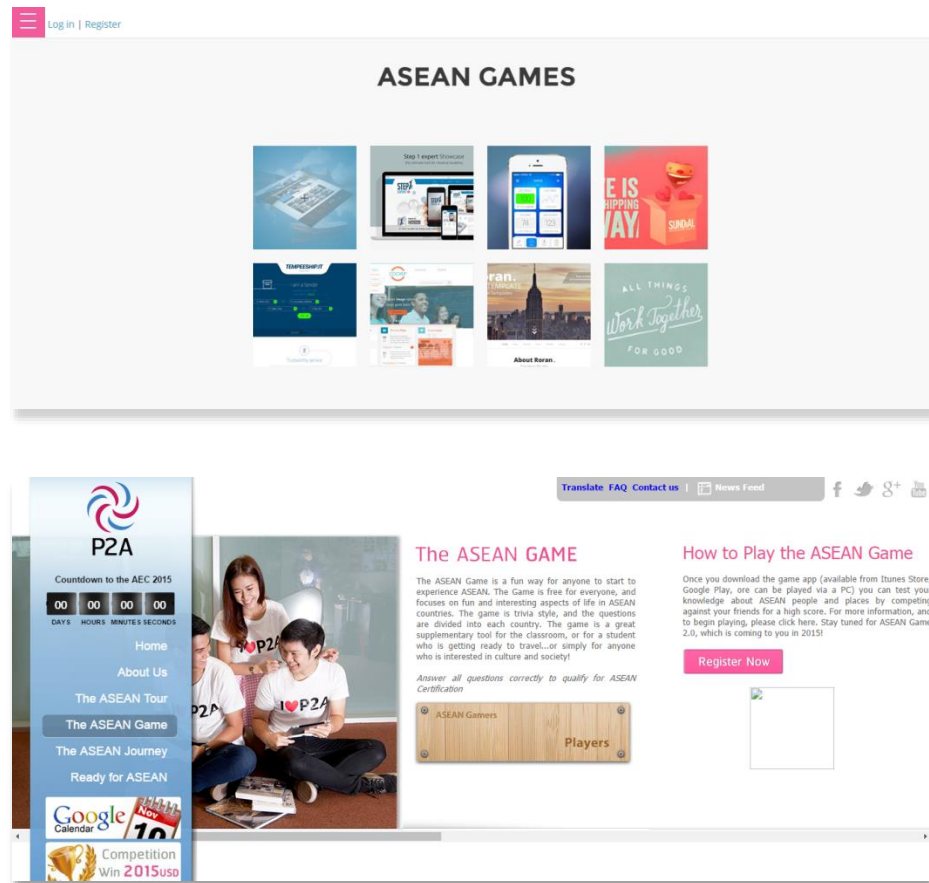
Log in | Register

ASEAN GAMES

Step 1 expert Showcase

E IS
IPPING
WAY

SUNDIAL

TEMPEESHIP.IT

I am a Sender

ran.

About Roran.

ALL THINGS
Work Together
FOR GOOD

Translate FAQ Contact us | News Feed

P2A

Countdown to the AEC 2015

| 00 | 00 | 00 | 00 |
|---|---|---|---|
| DAYS | HOURS | MINUTES | SECONDS |

Home
About Us
The ASEAN Tour
The ASEAN Game
The ASEAN Journey
Ready for ASEAN

Google Calendar Nov 10

Competition Win 2015USD

I♥P2A

P2A

I♥P2A

The ASEAN GAME

The ASEAN Game is a fun way for anyone to start to experience ASEAN. The Game is free for everyone, and focuses on fun and interesting aspects of life in ASEAN countries. The game is trivia style, and the questions are divided into each country. The game is a great supplementary tool for the classroom, or for a student who is getting ready to travel...or simply for anyone who is interested in culture and society!

Answer all questions correctly to qualify for ASEAN Certification

ASEAN Gamers

Players

How to Play the ASEAN Game

Once you download the game app (available from Itunes Store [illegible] Google Play, ore can be played via a PC) you can test you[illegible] knowledge about ASEAN people and places by competing against your friends for a high score. For more information, an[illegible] to begin playing, please click here. Stay tuned for ASEAN Game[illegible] 2.0, which is coming to you in 2015!

Register Now